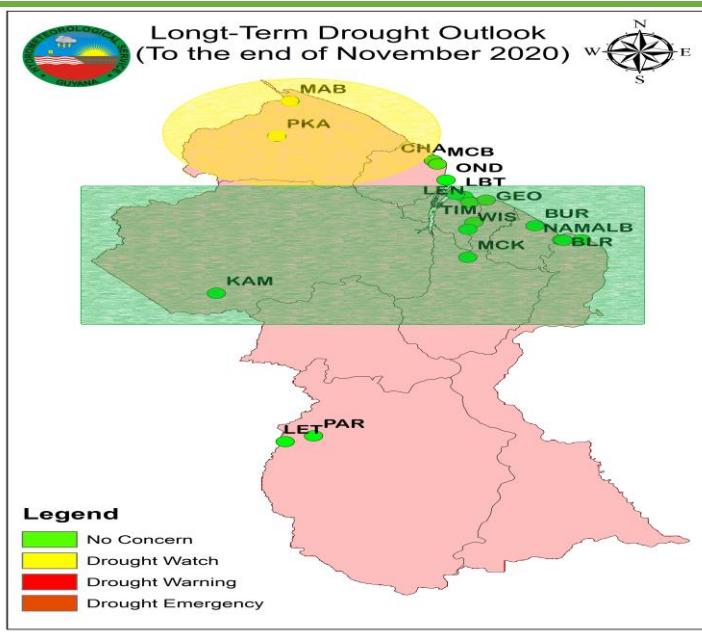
Longt-Term Drought Outlook
(To the end of November 2020)

HYDROMETEOROLOGICAL SERVICE
GUYANA

N
W
E
S

MAB
PKA
CHA
MCB
OND
LBT
LEN
GEO
TIM
WIS
BUR
NAM
ALB
BLR
MCK
KAM
LET
PAR

Legend
No Concern
Drought Watch
Drought Warning
Drought Emergency